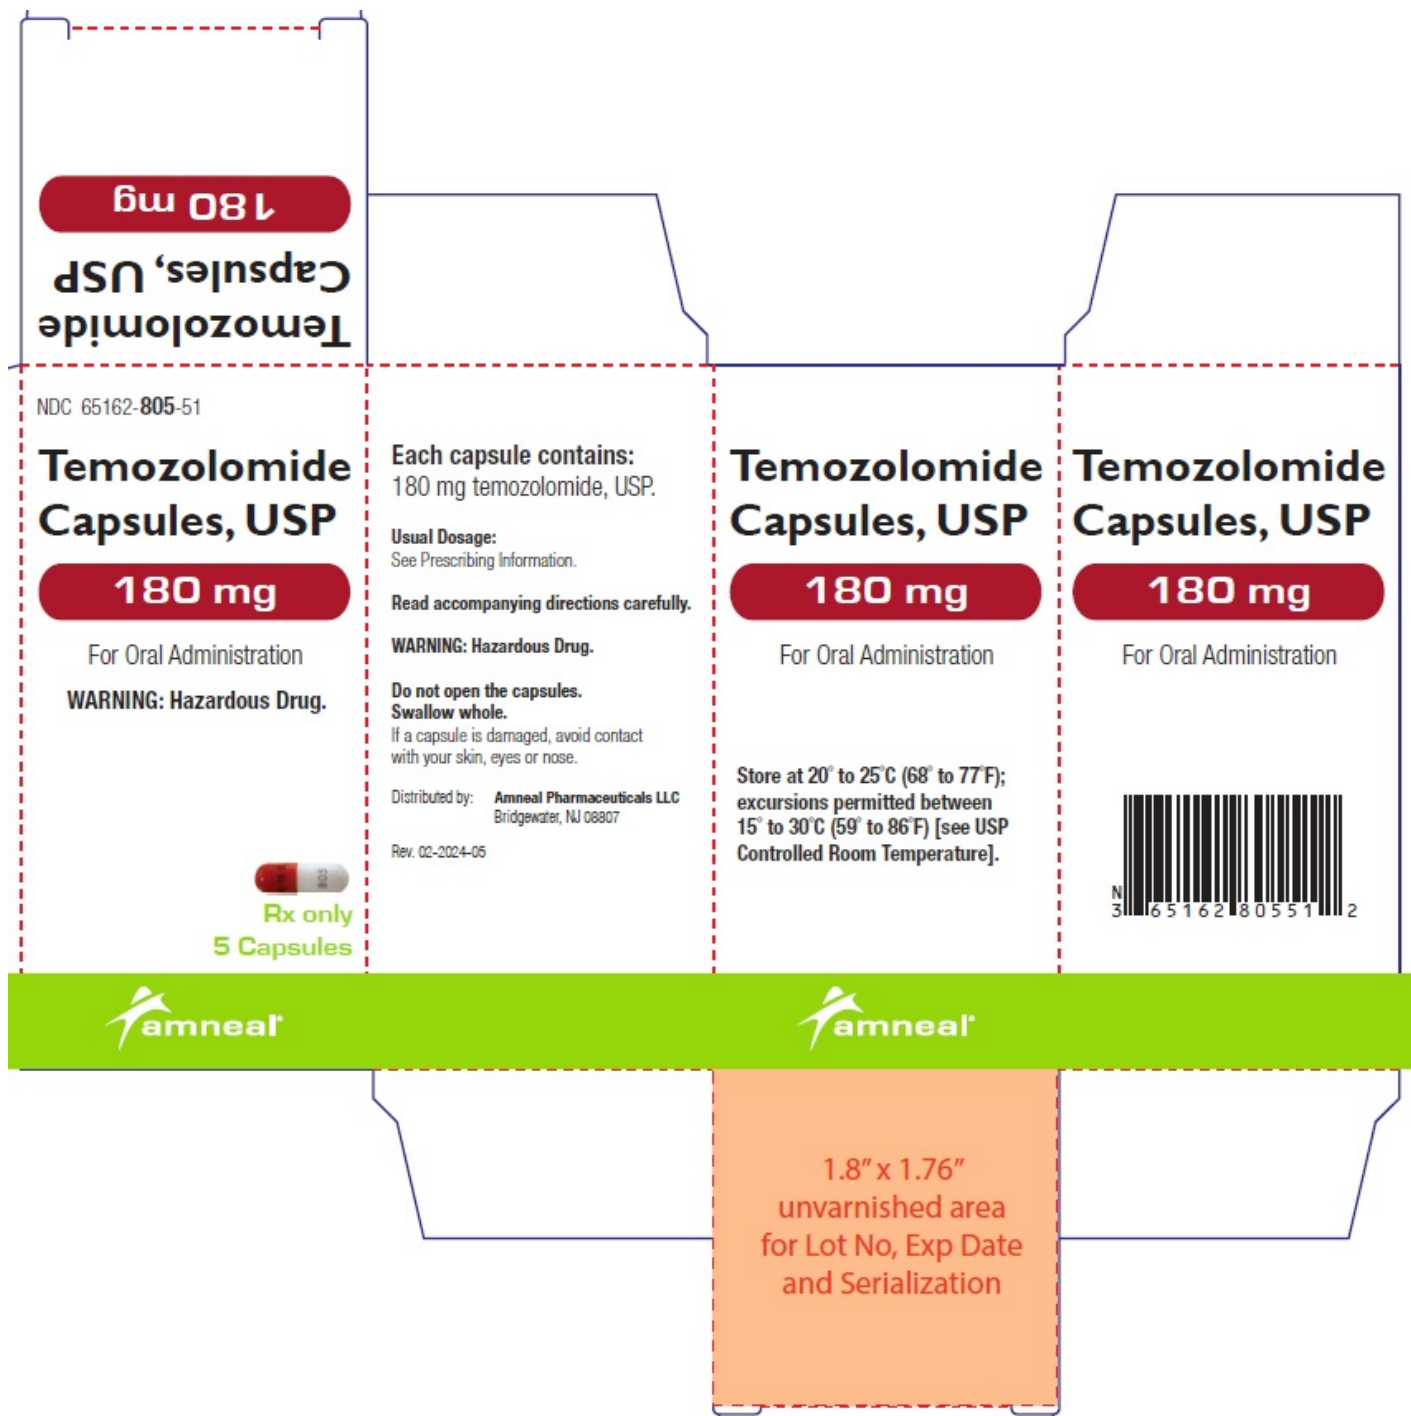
Temozolomide
Capsules, USP
180 mg

NDC 65162-805-51

Temozolomide Capsules, USP

180 mg

For Oral Administration

WARNING: Hazardous Drug.

Rx only
5 Capsules

Each capsule contains:
180 mg temozolomide, USP.

Usual Dosage:
See Prescribing Information.

Read accompanying directions carefully.

WARNING: Hazardous Drug.

Do not open the capsules.
Swallow whole.
If a capsule is damaged, avoid contact with your skin, eyes or nose.

Distributed by: Amneal Pharmaceuticals LLC
Bridgewater, NJ 08807

Rev. 02-2024-05

Temozolomide Capsules, USP

180 mg

For Oral Administration

Store at 20° to 25°C (68° to 77°F); excursions permitted between 15° to 30°C (59° to 86°F) [see USP Controlled Room Temperature].

Temozolomide Capsules, USP

180 mg

For Oral Administration

N
3 65162 80551 2

amneal

amneal

1.8" x 1.76"
unvarnished area
for Lot No, Exp Date
and Serialization